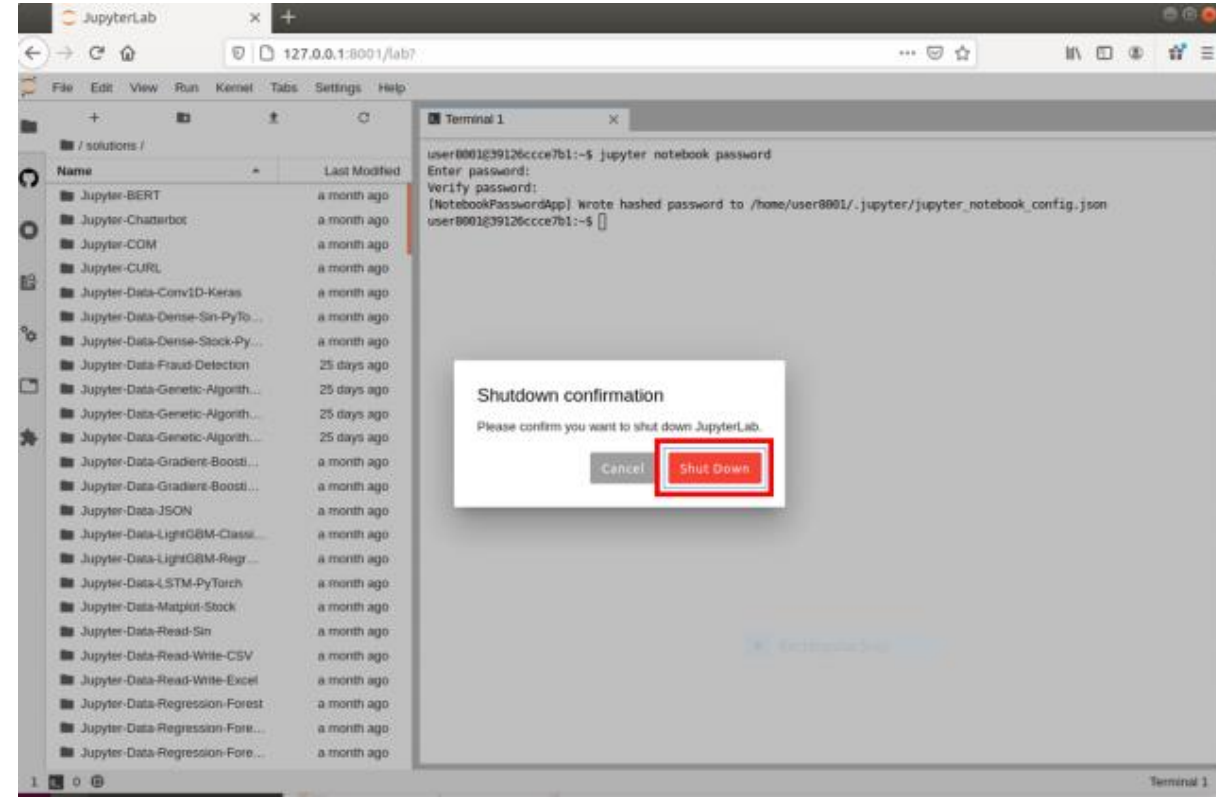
JupyterLab

127.0.0.1:8001/lab?

File Edit View Run Kernel Tabs Settings Help

/ solutions /

| Name | Last Modified |
|---|---|
| Jupyter-BERT | a month ago |
| Jupyter-Chatterbot | a month ago |
| Jupyter-COM | a month ago |
| Jupyter-CURL | a month ago |
| Jupyter-Data-Conv1D-Keras | a month ago |
| Jupyter-Data-Dense-Sin-PyTo... | a month ago |
| Jupyter-Data-Dense-Stock-Py... | a month ago |
| Jupyter-Data-Fraud-Detection | 25 days ago |
| Jupyter-Data-Genetic-Algorith... | 25 days ago |
| Jupyter-Data-Genetic-Algorith... | 25 days ago |
| Jupyter-Data-Genetic-Algorith... | 25 days ago |
| Jupyter-Data-Gradient-Boosti... | a month ago |
| Jupyter-Data-Gradient-Boosti... | a month ago |
| Jupyter-Data-JSON | a month ago |
| Jupyter-Data-LightGBM-Classi... | a month ago |
| Jupyter-Data-LightGBM-Regr... | a month ago |
| Jupyter-Data-LSTM-PyTorch | a month ago |
| Jupyter-Data-Matplot-Stock | a month ago |
| Jupyter-Data-Read-Sin | a month ago |
| Jupyter-Data-Read-Write-CSV | a month ago |
| Jupyter-Data-Read-Write-Excel | a month ago |
| Jupyter-Data-Regression-Forest | a month ago |
| Jupyter-Data-Regression-Fore... | a month ago |
| Jupyter-Data-Regression-Fore... | a month ago |

Terminal 1

user8001@39126ccce7b1:~$ jupyter notebook password
Enter password:
Verify password:
[NotebookPasswordApp] Wrote hashed password to /home/user8001/.jupyter/jupyter_notebook_config.json
user8001@39126ccce7b1:~$

Shutdown confirmation

Please confirm you want to shut down JupyterLab.

Cancel Shut Down

1 0

Terminal 1